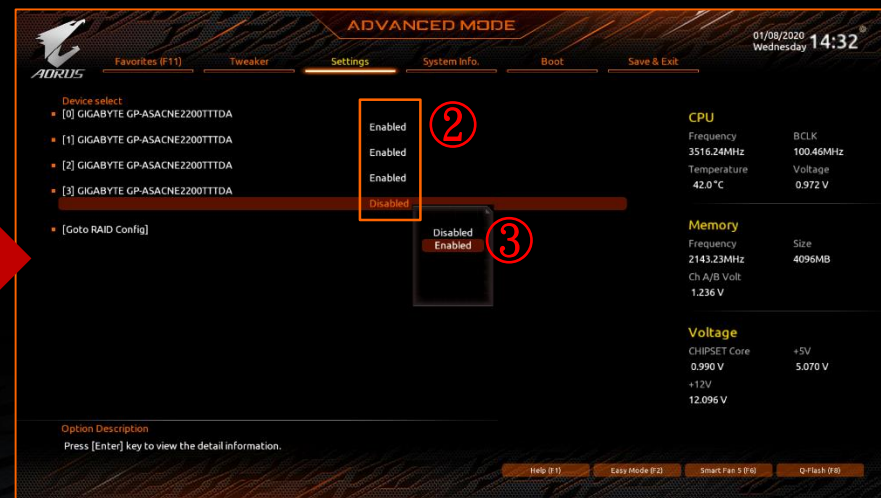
AORUS

ADVANCED MODE

01/08/2020 Wednesday 14:32

Favorites (F11) Tweaker Settings System Info. Boot Save & Exit

Device select

[0] GIGABYTE GP-ASACNE2200TTTDA Enabled

[1] GIGABYTE GP-ASACNE2200TTTDA Enabled

[2] GIGABYTE GP-ASACNE2200TTTDA Enabled

[3] GIGABYTE GP-ASACNE2200TTTDA Disabled

②

[Goto RAID Config]

Disabled
Enabled

③

CPU
Frequency 3516.24MHz
BCLK 100.46MHz
Temperature 42.0 °C
Voltage 0.972 V

Memory
Frequency 2143.23MHz
Size 4096MB
Ch A/B Volt 1.236 V

Voltage
CHIPSET Core 0.990 V
+5V 5.070 V
+12V 12.096 V

Option Description
Press [Enter] key to view the detail information.

Help (F1) Easy Mode (F2) Smart Fan 5 (F6) Q-Flash (F8)